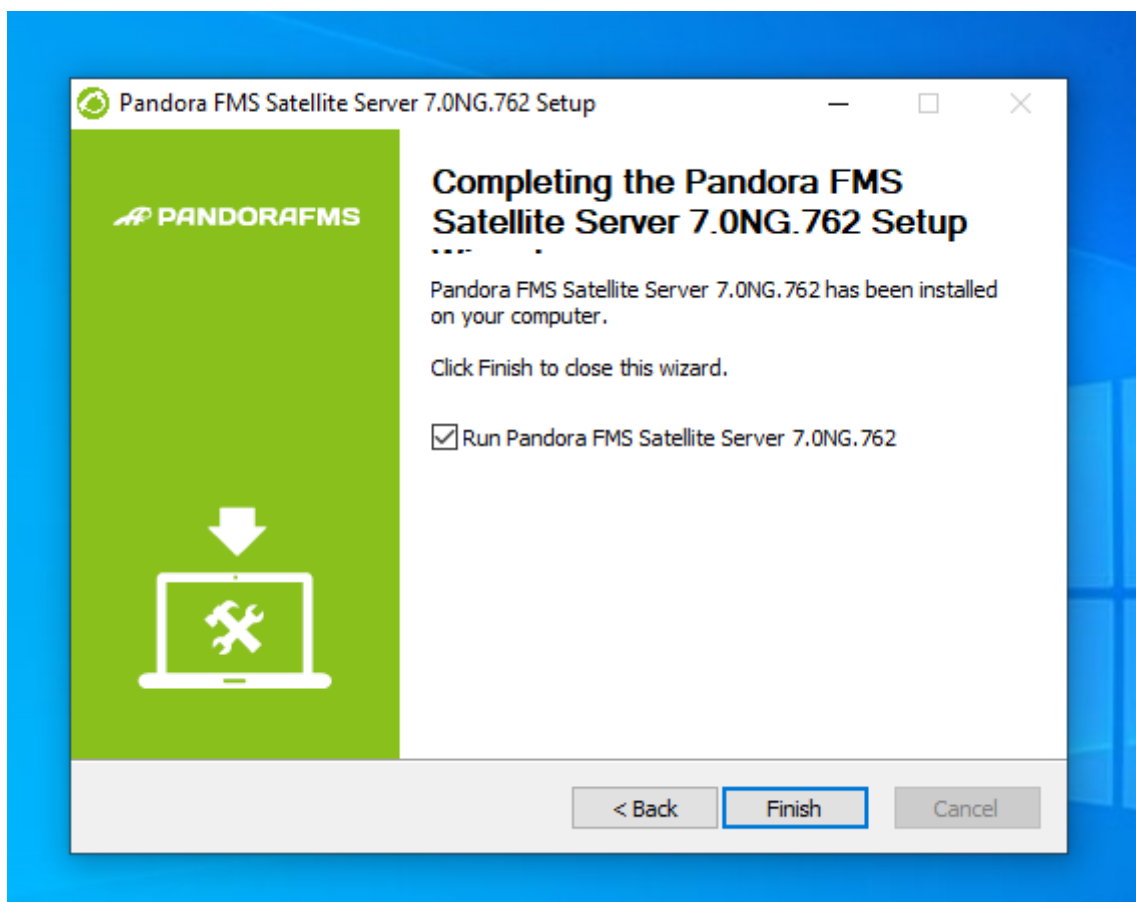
Pandora FMS Satellite Server 7.0NG.762 Setup

PANDORAFMS

Completing the Pandora FMS Satellite Server 7.0NG.762 Setup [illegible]

Pandora FMS Satellite Server 7.0NG.762 has been installed on your computer.

Click Finish to close this wizard.

Run Pandora FMS Satellite Server 7.0NG.762

< Back
Finish
Cancel